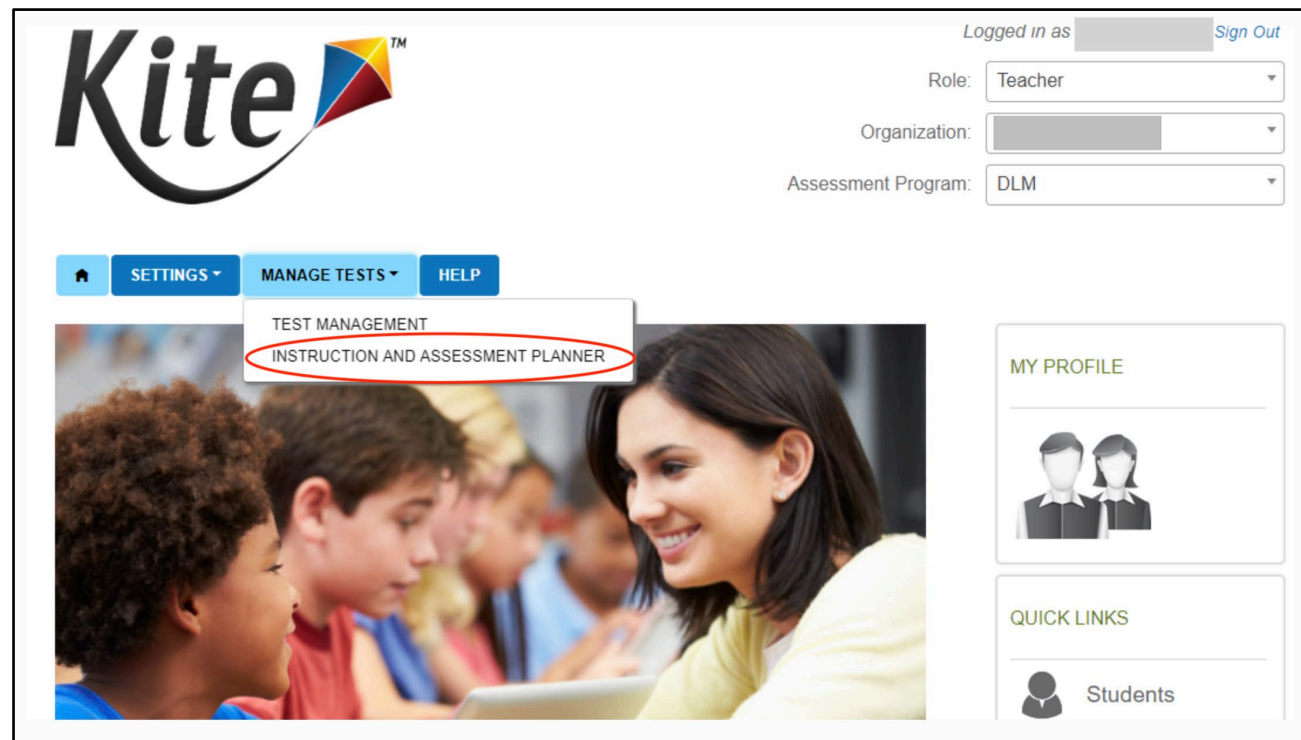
Kite™

Logged in as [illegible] Sign Out

Role: Teacher

Organization: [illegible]

Assessment Program: DLM

SETTINGS MANAGE TESTS HELP

TEST MANAGEMENT
INSTRUCTION AND ASSESSMENT PLANNER

MY PROFILE

QUICK LINKS

Students